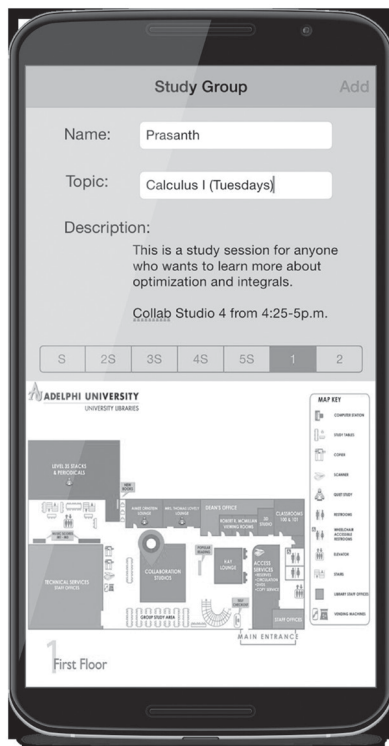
Study Group

Add

Name: Prasanth

Topic: Calculus I (Tuesdays)

Description:

This is a study session for anyone who wants to learn more about optimization and integrals.

Collab Studio 4 from 4:25-5p.m.

| S | 2S | 3S | 4S | 5S | 1 | 2 |
|---|---|---|---|---|---|---|

ADELPHI UNIVERSITY
UNIVERSITY LIBRARIES

MAP KEY

COMPUTER STATION
STUDY TABLES
COPIER
SCANNER
QUIET STUDY
RESTROOMS
WHEELCHAIR ACCESSIBLE RESTROOMS
ELEVATOR
STAIRS
LIBRARY STAFF OFFICES
VENDING MACHINES

LEVEL 1S STACKS & PERIODICALS

NEW BOOKS

DEAN'S OFFICE

ROBERT B. MCMILLAN EVENING ROOMS

CLASSROOMS 100 & 101

POPULAR READING

KAY LOUNGE

COLLABORATION STUDIOS

TECHNICAL SERVICES STAFF OFFICES

ACCESS SERVICES

STAFF OFFICES

GROUP STUDY AREA

MAIN ENTRANCE

1 First Floor